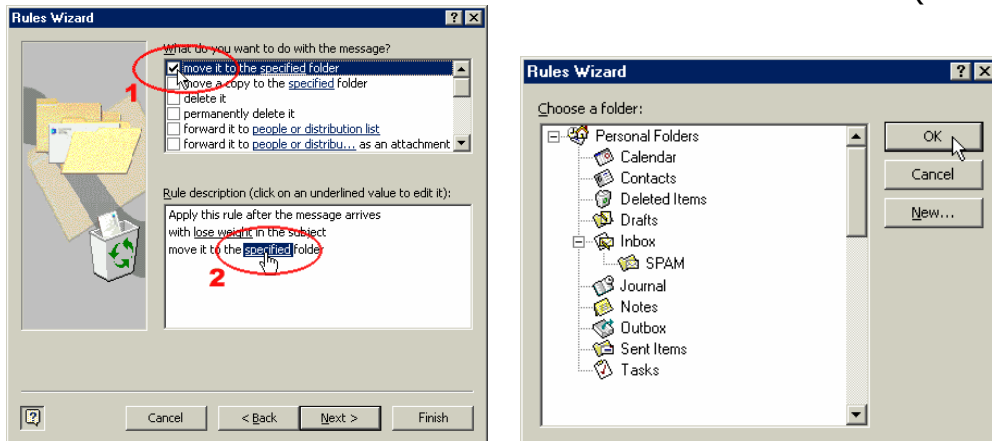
Rules Wizard

What do you want to do with the message?

move it to the specified folder
move a copy to the specified folder
delete it
permanently delete it
forward it to people or distribution list
forward it to people or distribu... as an attachment

1

Rule description (click on an underlined value to edit it):

Apply this rule after the message arrives
with lose weight in the subject
move it to the specified folder

2

Cancel | < Back | Next > | Finish

Rules Wizard

Choose a folder:

Personal Folders
Calendar
Contacts
Deleted Items
Drafts
Inbox
SPAM
Journal
Notes
Outbox
Sent Items
Tasks

OK
Cancel
New...